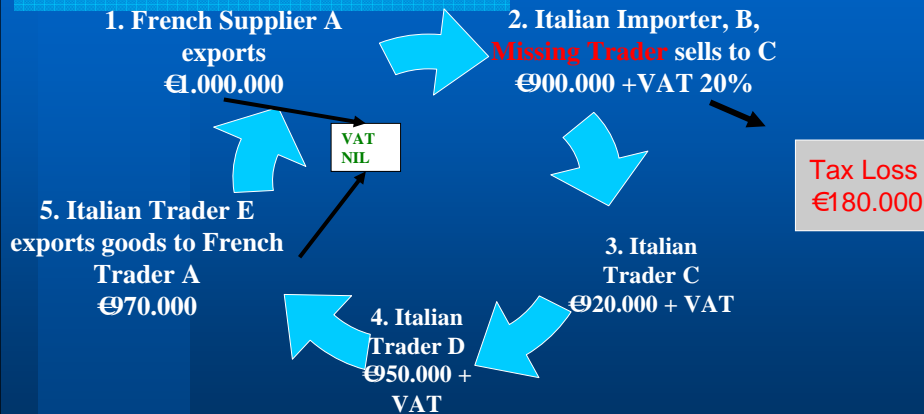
1. French Supplier A exports €1.000.000

2. Italian Importer, B, Missing Trader sells to C €900.000 +VAT 20%

VAT NIL

Tax Loss €180.000

3. Italian Trader C €920.000 + VAT

4. Italian Trader D €950.000 + VAT

5. Italian Trader E exports goods to French Trader A €970.000